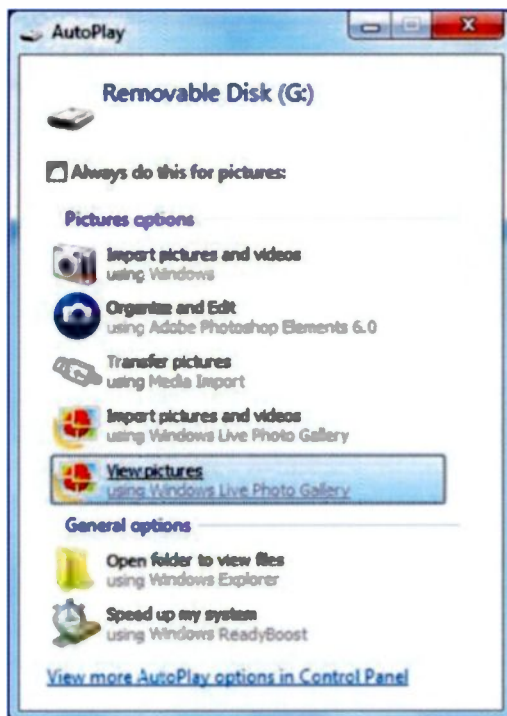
AutoPlay

Removable Disk (G:)

Always do this for pictures:

Pictures options

Import pictures and videos
using Windows

Organize and Edit
using Adobe Photoshop Elements 6.0

Transfer pictures
using Media Import

Import pictures and videos
using Windows Live Photo Gallery

View pictures
using Windows Live Photo Gallery

General options

Open folder to view files
using Windows Explorer

Speed up my system
using Windows ReadyBoost

View more AutoPlay options in Control Panel